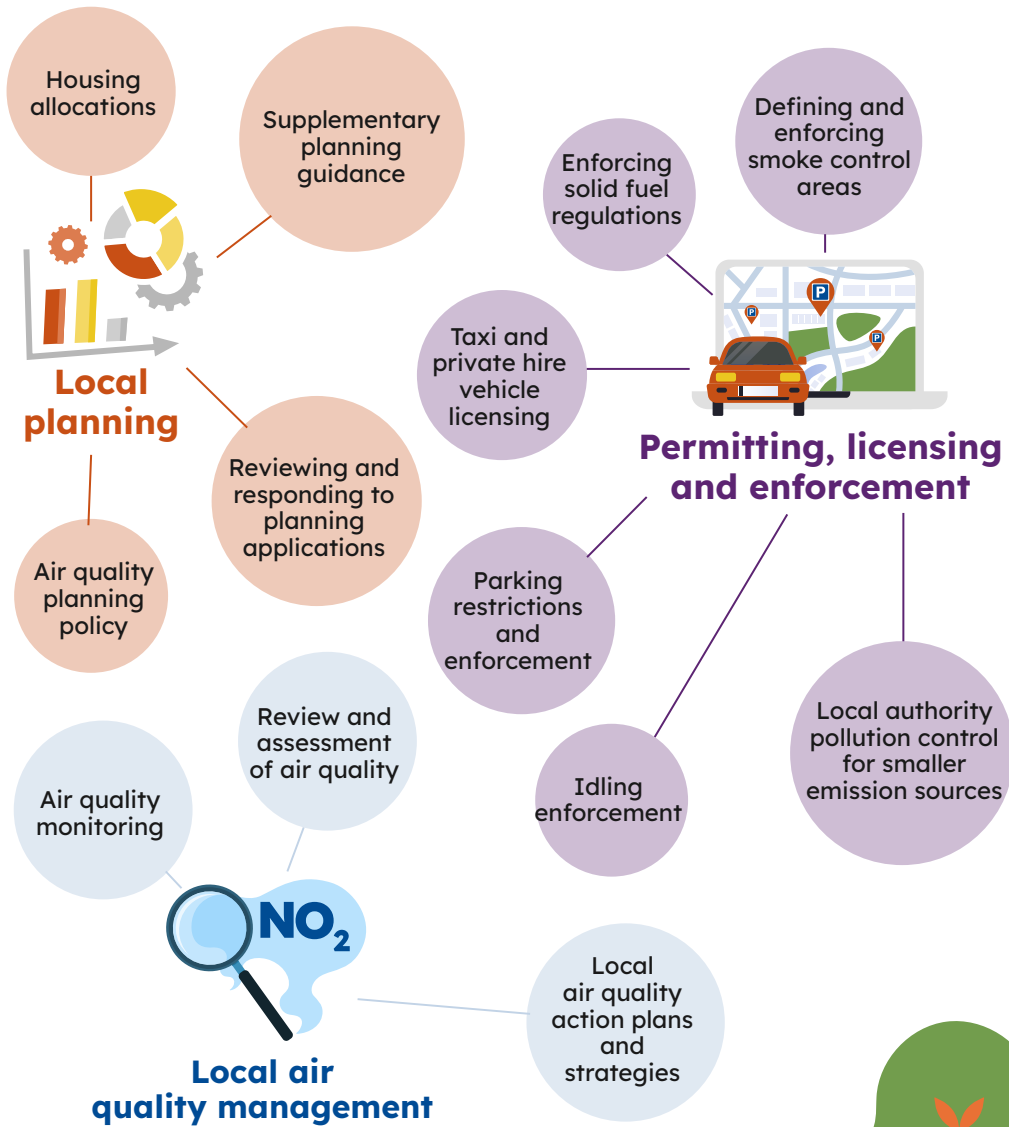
Housing allocations

Supplementary planning guidance

Local planning

Reviewing and responding to planning applications

Air quality planning policy

Enforcing solid fuel regulations

Defining and enforcing smoke control areas

P

P

P

Taxi and private hire vehicle licensing

Permitting, licensing and enforcement

Parking restrictions and enforcement

Idling enforcement

Local authority pollution control for smaller emission sources

Review and assessment of air quality

Air quality monitoring

$NO_2$

Local air quality action plans and strategies

Local air quality management